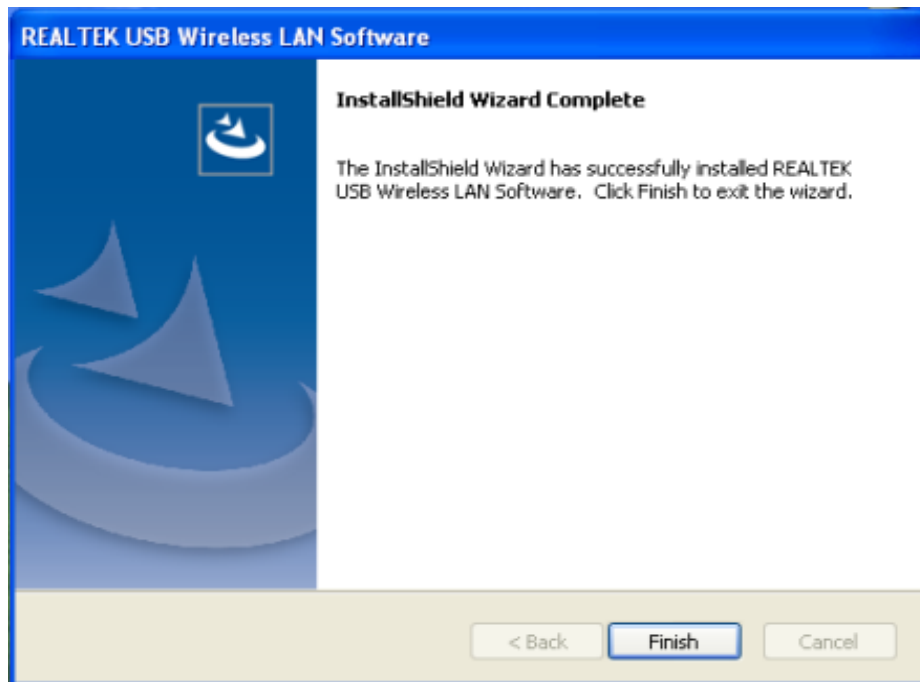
REALTEK USB Wireless LAN Software

InstallShield Wizard Complete

The InstallShield Wizard has successfully installed REALTEK USB Wireless LAN Software. Click Finish to exit the wizard.

< Back

Finish

Cancel